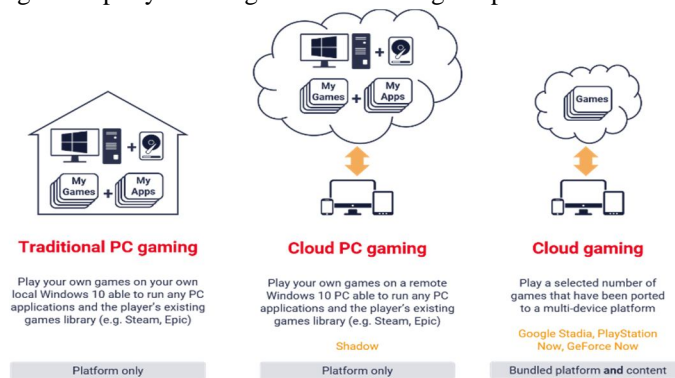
My Games + My Apps

Traditional PC gaming

Play your own games on your own local Windows 10 able to run any PC applications and the player's existing games library (e.g. Steam, Epic)

Platform only

My Games + My Apps

Cloud PC gaming

Play your own games on a remote Windows 10 PC able to run any PC applications and the player's existing games library (e.g. Steam, Epic)

Shadow

Platform only

Games

Cloud gaming

Play a selected number of games that have been ported to a multi-device platform

Google Stadia, PlayStation Now, GeForce Now

Bundled platform **and** content